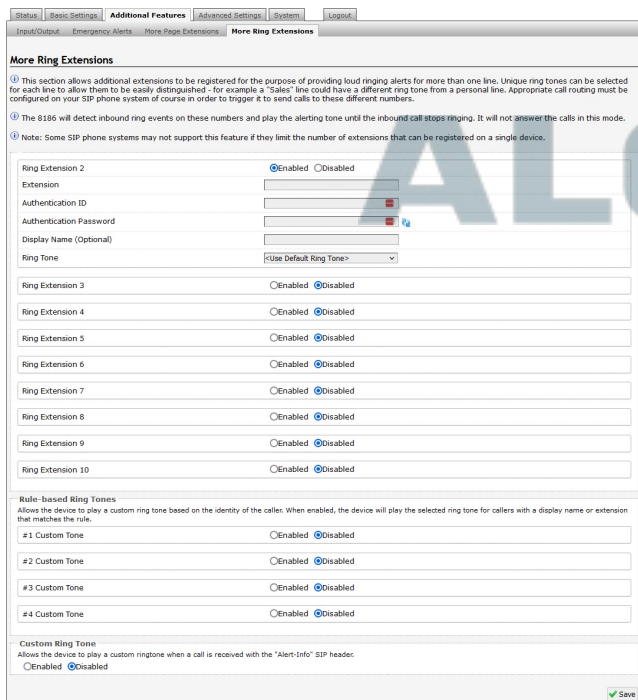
Status | Basic Settings | Additional Features | Advanced Settings | System | Logout

Input/Output | Emergency Alerts | More Page Extensions | More Ring Extensions

More Ring Extensions

This section allows additional extensions to be registered for the purpose of providing loud ringing alerts for more than one line. Unique ring tones can be selected for each line to allow them to be easily distinguished - for example a "Sales" line could have a different ring tone from a personal line. Appropriate call routing must be configured on your SIP phone system of course in order to trigger it to send calls to these different numbers.

The 8186 will detect inbound ring events on these numbers and play the alerting tone until the inbound call stops ringing. It will not answer the calls in this mode.

Note: Some SIP phone systems may not support this feature if they limit the number of extensions that can be registered on a single device.

| Ring Extension 2 | Enabled Disabled |
|---|---|
| Extension | |
| Authentication ID | |
| Authentication Password | |
| Display Name (Optional) | |
| Ring Tone | <Use Default Ring Tone> |

| Ring Extension 3 | Enabled Disabled |
|---|---|
| Ring Extension 4 | Enabled Disabled |
| Ring Extension 5 | Enabled Disabled |
| Ring Extension 6 | Enabled Disabled |
| Ring Extension 7 | Enabled Disabled |
| Ring Extension 8 | Enabled Disabled |
| Ring Extension 9 | Enabled Disabled |
| Ring Extension 10 | Enabled Disabled |

Rule-based Ring Tones
Allows the device to play a custom ring tone based on the identity of the caller. When enabled, the device will play the selected ring tone for callers with a display name or extension that matches the rule.

| #1 Custom Tone | Enabled Disabled |
|---|---|
| #2 Custom Tone | Enabled Disabled |
| #3 Custom Tone | Enabled Disabled |
| #4 Custom Tone | Enabled Disabled |

Custom Ring Tone
Allows the device to play a custom ringtone when a call is received with the "Alert-Info" SIP header.
Enabled Disabled

Save